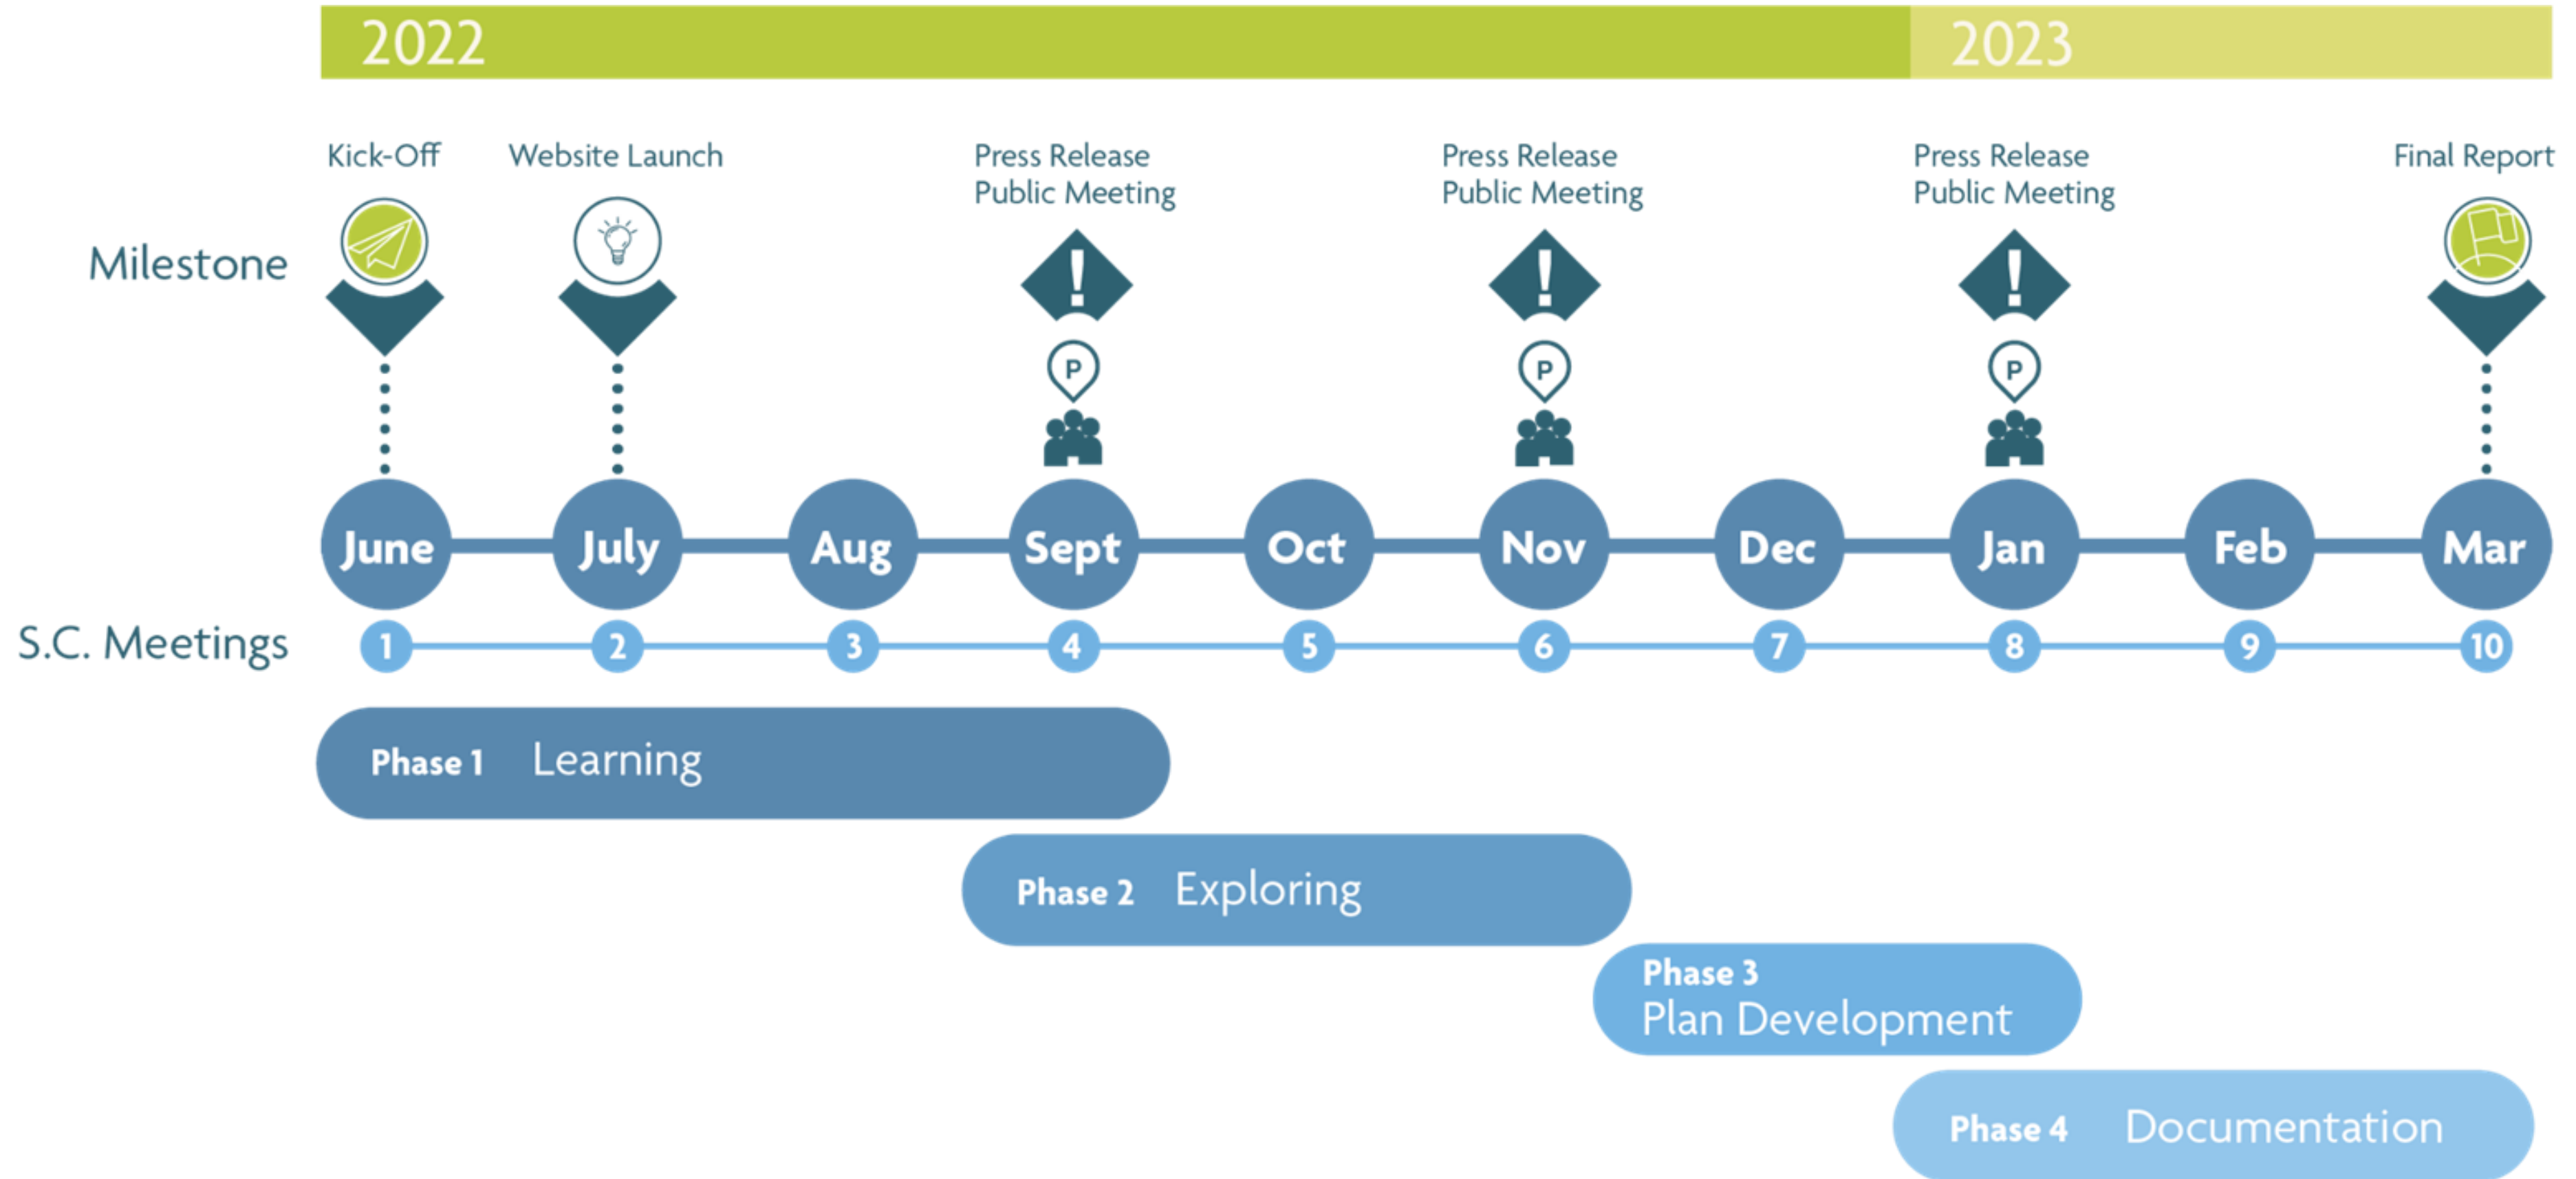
2022 2023

Milestone

Kick-Off

Website Launch

Press Release
Public Meeting

Press Release
Public Meeting

Press Release
Public Meeting

Final Report

P P P

June July Aug Sept Oct Nov Dec Jan Feb Mar

S.C. Meetings

1 2 3 4 5 6 7 8 9 10

Phase 1 Learning

Phase 2 Exploring

Phase 3
Plan Development

Phase 4 Documentation